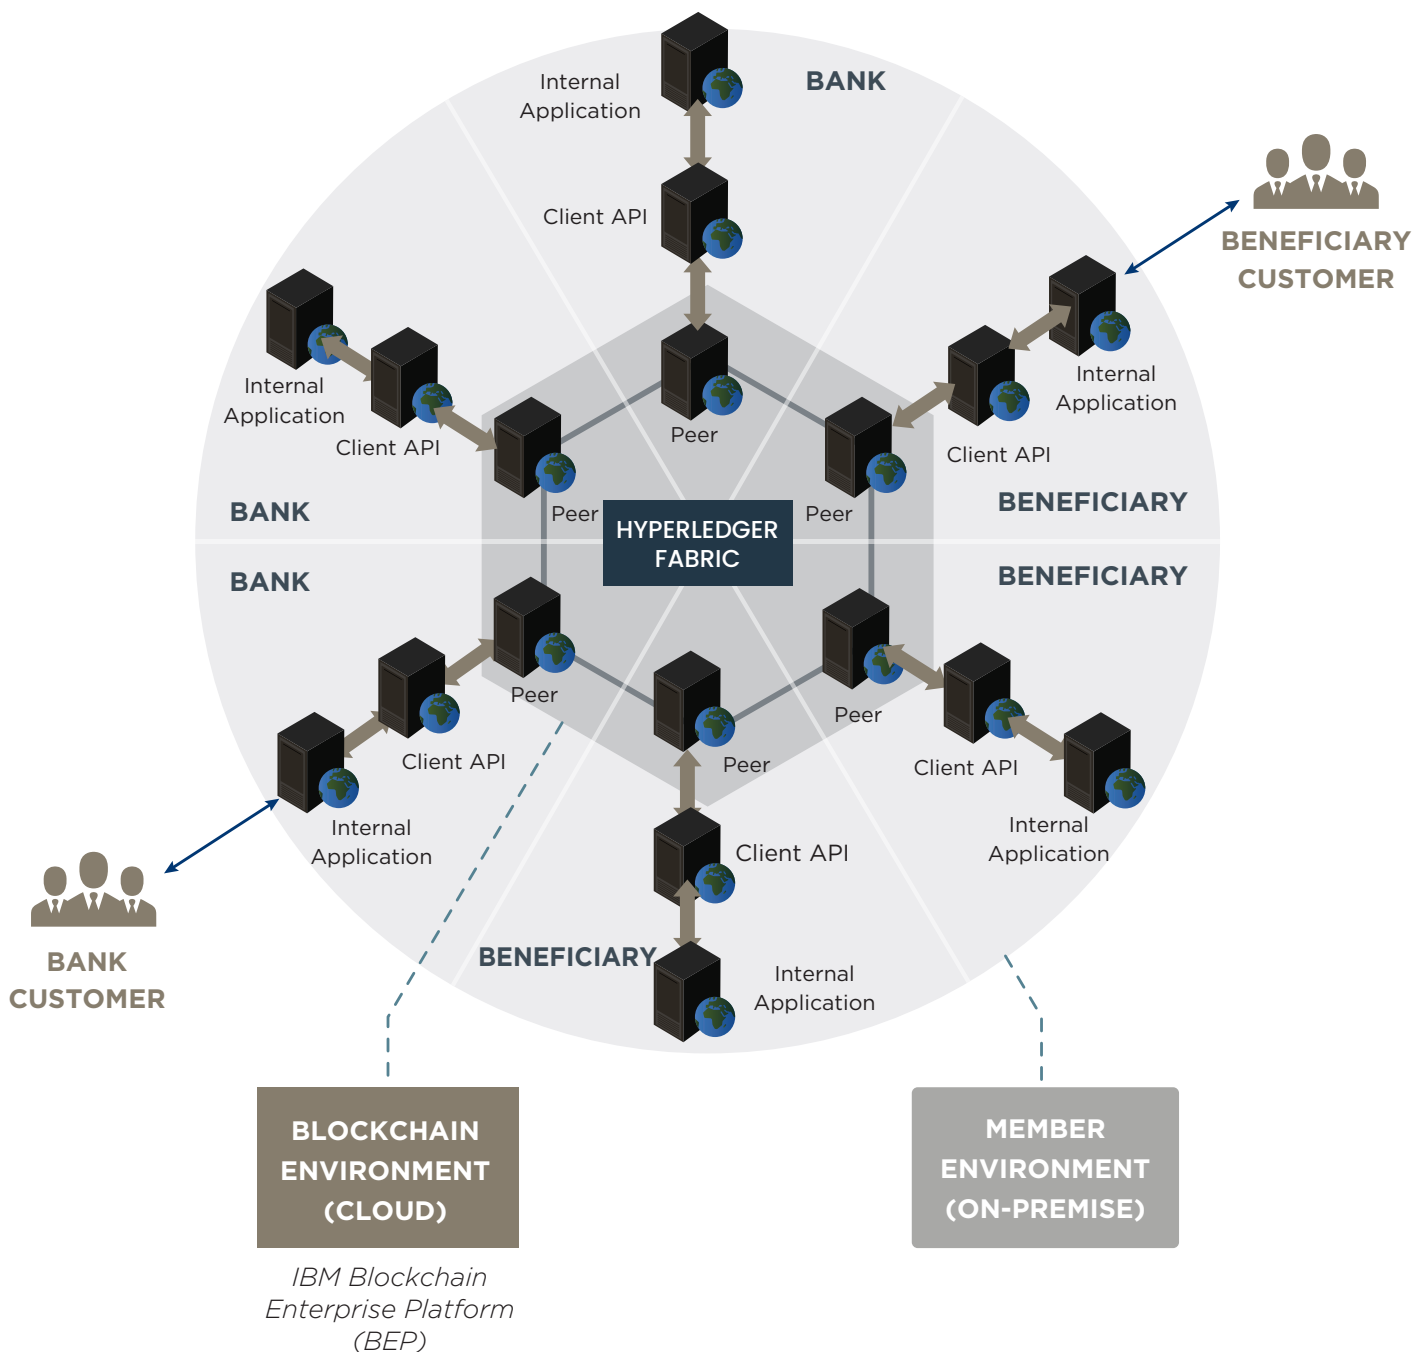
Internal Application

BANK

Client API

BENEFICIARY CUSTOMER

Internal Application

Client API

Internal Application

Client API

Peer

Peer

Peer

BANK

HYPERLEDGER FABRIC

BENEFICIARY

BANK

BENEFICIARY

Peer

Peer

Peer

Client API

Client API

Peer

Client API

Internal Application

Internal Application

Client API

BANK CUSTOMER

BENEFICIARY

Internal Application

BLOCKCHAIN ENVIRONMENT (CLOUD)

IBM Blockchain Enterprise Platform (BEP)

MEMBER ENVIRONMENT (ON-PREMISE)